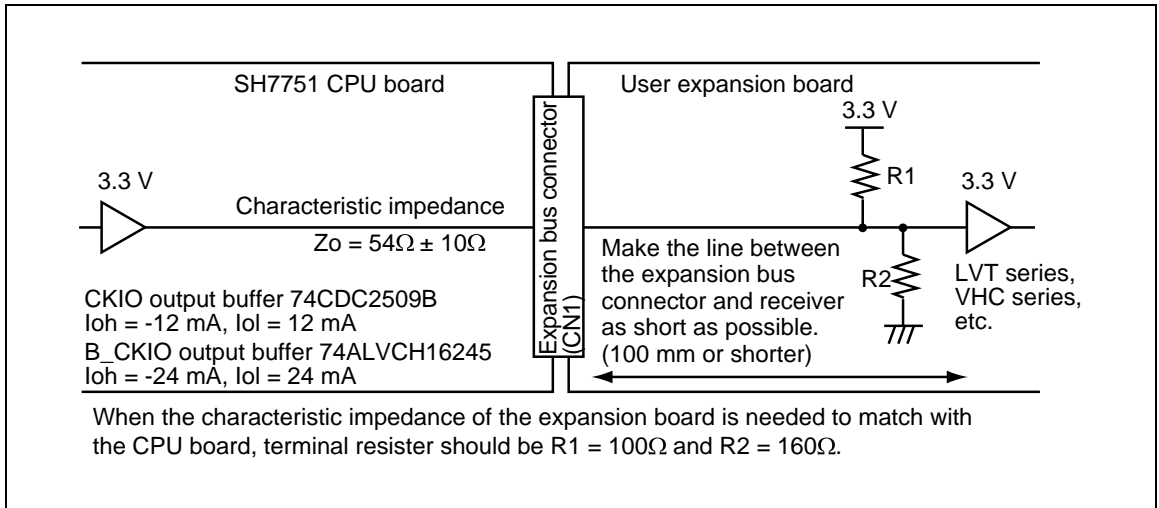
SH7751 CPU board

User expansion board

Expansion bus connector (CN1)

3.3 V

3.3 V

R1

3.3 V

Characteristic impedance

Zo = 54Ω ± 10Ω

Make the line between the expansion bus connector and receiver as short as possible. (100 mm or shorter)

R2

LVT series, VHC series, etc.

CKIO output buffer 74CDC2509B
Ioh = -12 mA, Iol = 12 mA
B_CKIO output buffer 74ALVCH16245
Ioh = -24 mA, Iol = 24 mA

When the characteristic impedance of the expansion board is needed to match with the CPU board, terminal resister should be R1 = 100Ω and R2 = 160Ω.